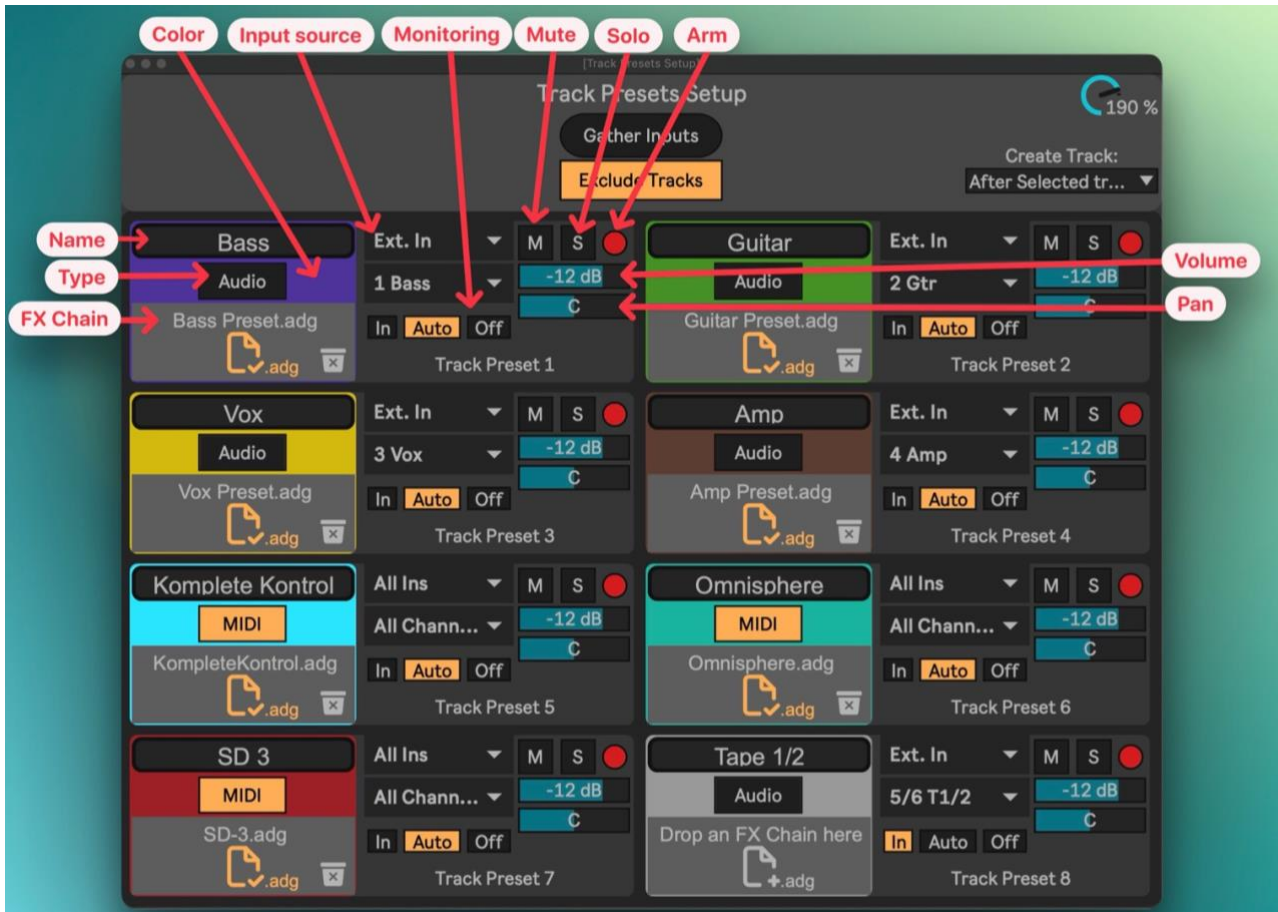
Color Input source Monitoring Mute Solo Arm

[Track Presets Setup]

Track Presets Setup

190 %

Gather Inputs

Exclude Tracks

Create Track:
After Selected tr...

Name
Type
FX Chain

Bass
Audio
Bass Preset.adg
.adg

Ext. In
1 Bass
In Auto Off
M S
-12 dB
C
Track Preset 1

Guitar
Audio
Guitar Preset.adg
.adg

Ext. In
2 Gtr
In Auto Off
M S
-12 dB
C
Track Preset 2

Volume
Pan

Vox
Audio
Vox Preset.adg
.adg

Ext. In
3 Vox
In Auto Off
M S
-12 dB
C
Track Preset 3

Amp
Audio
Amp Preset.adg
.adg

Ext. In
4 Amp
In Auto Off
M S
-12 dB
C
Track Preset 4

Komplete Kontrol
MIDI
KompleteKontrol.adg
.adg

All Ins
All Chann...
In Auto Off
M S
-12 dB
C
Track Preset 5

Omnisphere
MIDI
Omnisphere.adg
.adg

All Ins
All Chann...
In Auto Off
M S
-12 dB
C
Track Preset 6

SD 3
MIDI
SD-3.adg
.adg

All Ins
All Chann...
In Auto Off
M S
-12 dB
C
Track Preset 7

Tape 1/2
Audio
Drop an FX Chain here
+.adg

Ext. In
5/6 T1/2
In Auto Off
M S
-12 dB
C
Track Preset 8